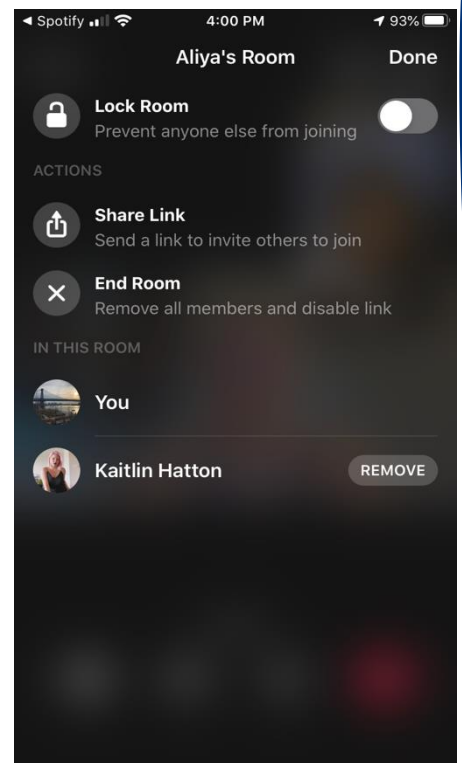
◀ Spotify 4:00 PM 93%

Aliya's Room Done

Lock Room
Prevent anyone else from joining

ACTIONS

Share Link
Send a link to invite others to join

End Room
Remove all members and disable link

IN THIS ROOM

You

Kaitlin Hatton REMOVE